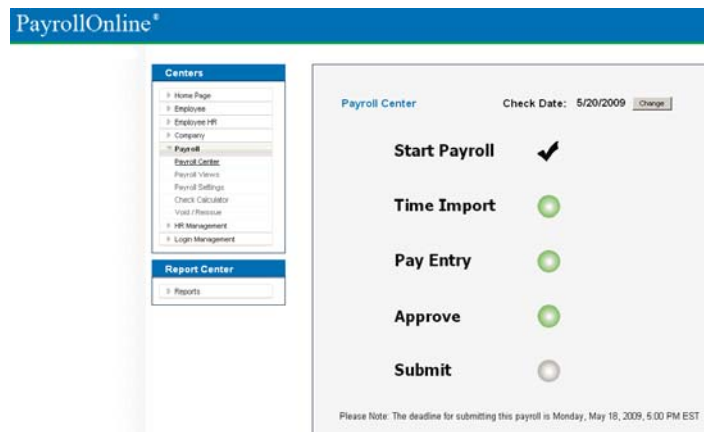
PayrollOnline®

Centers

Home Page
Employee
Employee HR
Company
Payroll
Payroll Center
Payroll Views
Payroll Settings
Check Calculator
Void / Reissue
HR Management
Login Management

Report Center

Reports

Payroll Center

Check Date: 5/20/2009 Change

Start Payroll

Time Import

Pay Entry

Approve

Submit

Please Note: The deadline for submitting this payroll is Monday, May 18, 2009, 5:00 PM EST